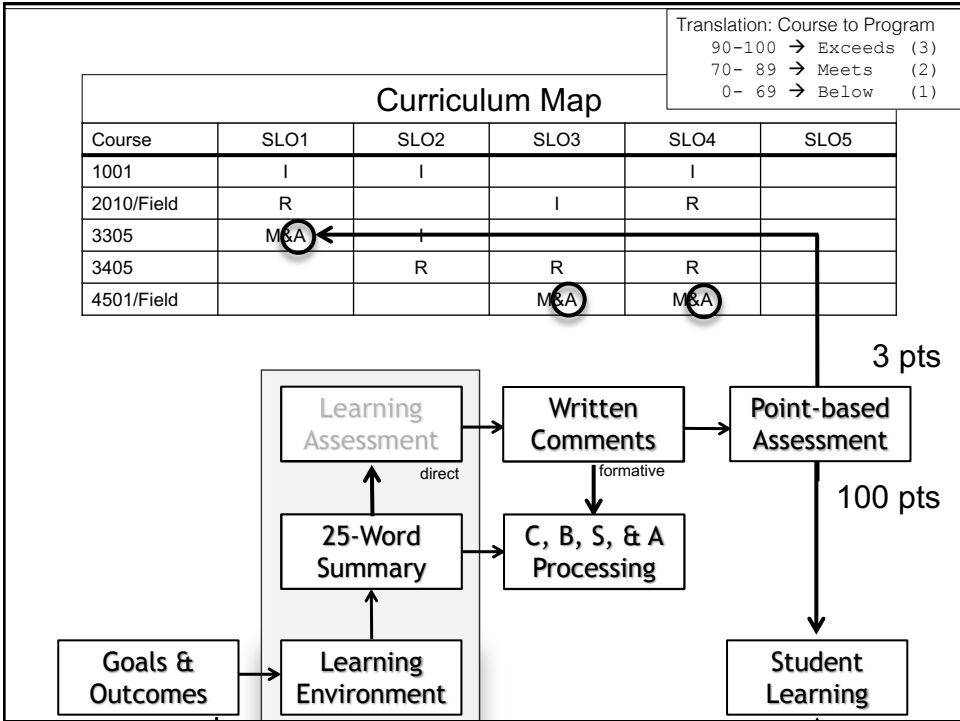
Translation: Course to Program
90-100 → Exceeds (3)
70- 89 → Meets (2)
0- 69 → Below (1)

Curriculum Map

| Course | SLO1 | SLO2 | SLO3 | SLO4 | SLO5 |
|---|---|---|---|---|---|
| 1001 | I | I | | I | |
| 2010/Field | R | | I | R | |
| 3305 | M&A | I | | | |
| 3405 | | R | R | R | |
| 4501/Field | | | M&A | M&A | |

3 pts

Learning Assessment

direct

Written Comments

formative

Point-based Assessment

100 pts

25-Word Summary

C, B, S, & A Processing

Goals & Outcomes

Learning Environment

Student Learning